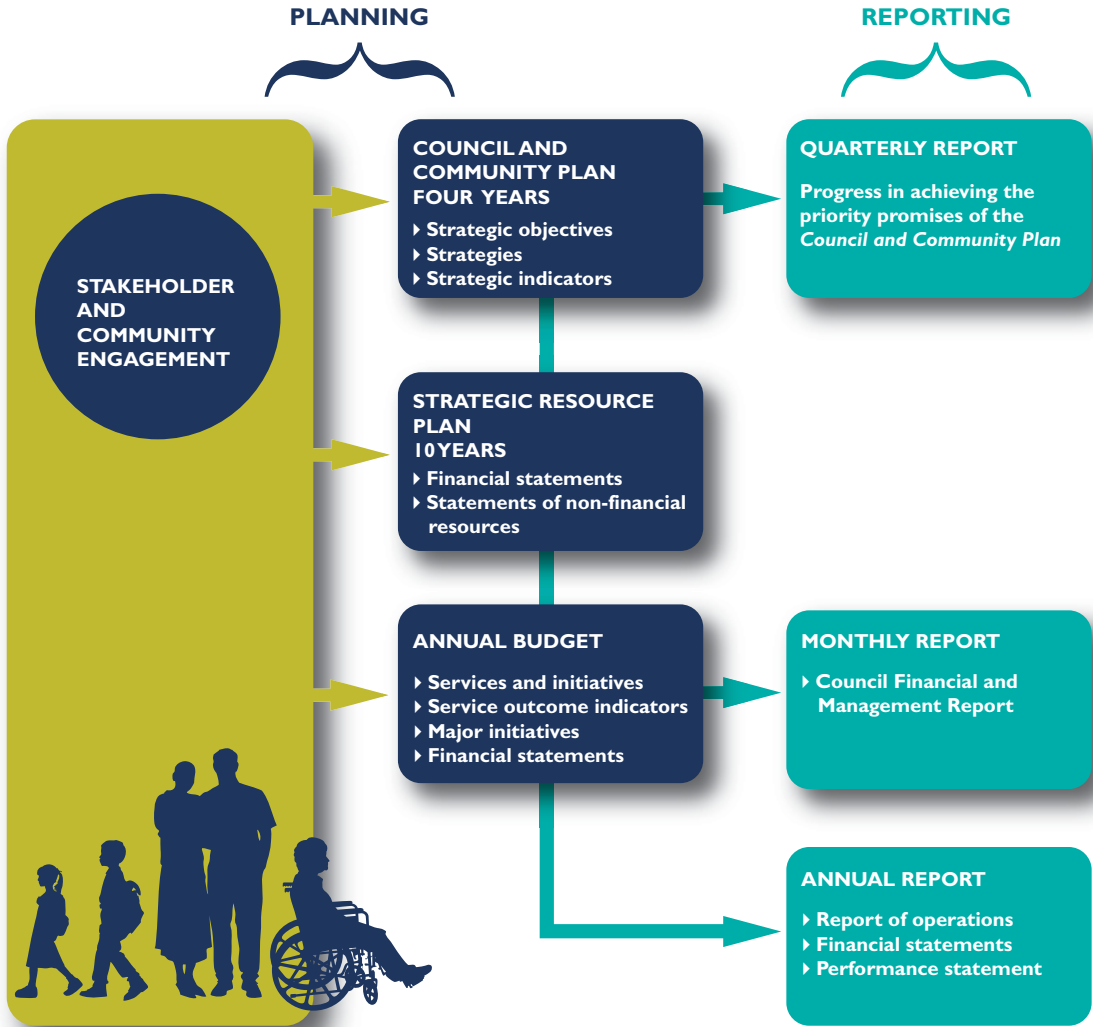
PLANNING

REPORTING

STAKEHOLDER AND COMMUNITY ENGAGEMENT

COUNCIL AND COMMUNITY PLAN FOUR YEARS

- Strategic objectives
- Strategies
- Strategic indicators

QUARTERLY REPORT

Progress in achieving the priority promises of the *Council and Community Plan*

STRATEGIC RESOURCE PLAN 10 YEARS

- Financial statements
- Statements of non-financial resources

ANNUAL BUDGET

- Services and initiatives
- Service outcome indicators
- Major initiatives
- Financial statements

MONTHLY REPORT

- Council Financial and Management Report

ANNUAL REPORT

- Report of operations
- Financial statements
- Performance statement